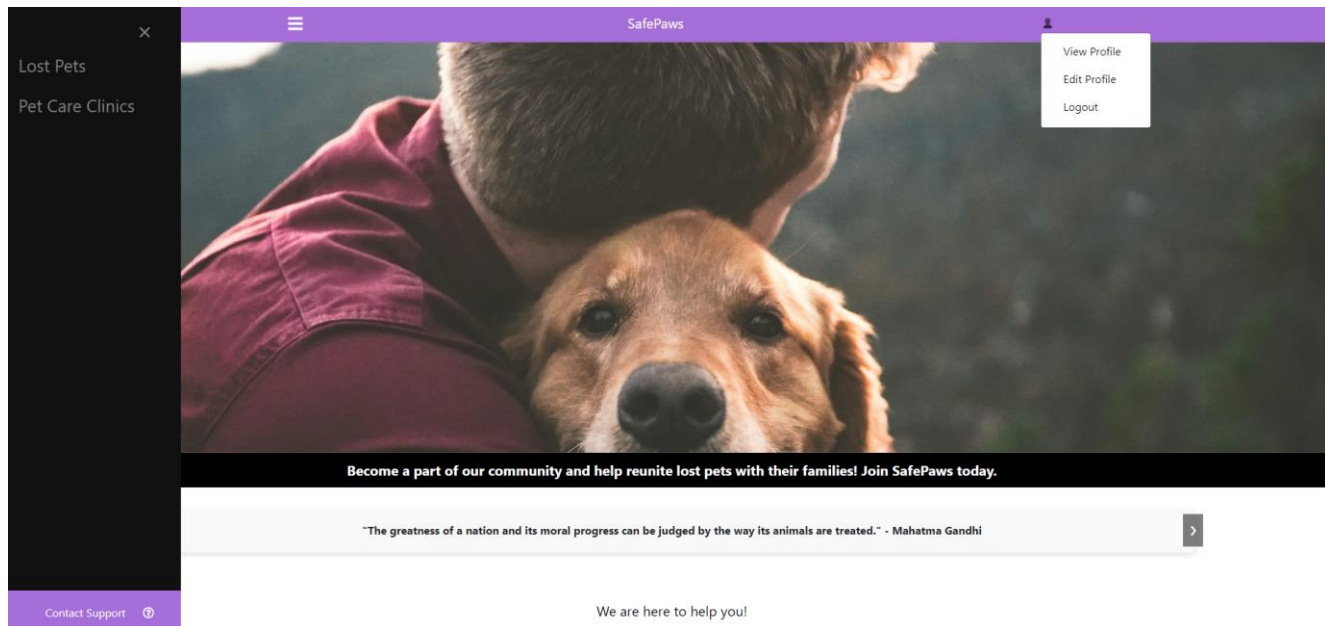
×

Lost Pets

Pet Care Clinics

SafePaws

View Profile

Edit Profile

Logout

Become a part of our community and help reunite lost pets with their families! Join SafePaws today.

"The greatness of a nation and its moral progress can be judged by the way its animals are treated." - Mahatma Gandhi

›

Contact Support

We are here to help you!